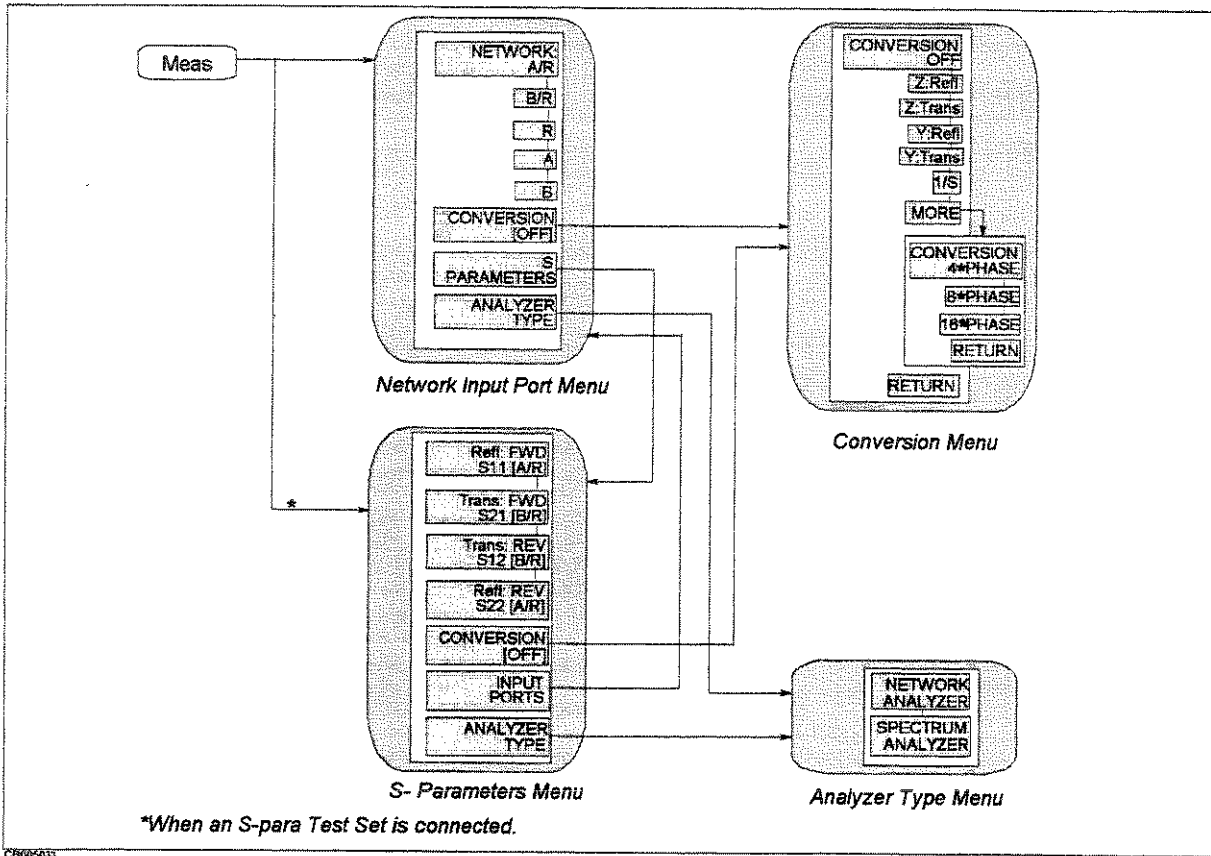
Meas

NETWORK: A/R

B/R

R

A

B

CONVERSION [OFF]

S PARAMETERS

ANALYZER TYPE

*Network Input Port Menu*

CONVERSION OFF

Z:Refl

Z:Trans

Y:Refl

Y:Trans

1/S

MORE

CONVERSION 4*PHASE

8*PHASE

16*PHASE

RETURN

RETURN

*Conversion Menu*

*

Refl: FWD S11 [A/R]

Trans: FWD S21 [B/R]

Trans: REV S12 [B/R]

Refl: REV S22 [A/R]

CONVERSION [OFF]

INPUT PORTS

ANALYZER TYPE

*S- Parameters Menu*

NETWORK ANALYZER

SPECTRUM ANALYZER

*Analyzer Type Menu*

*\*When an S-para Test Set is connected.*

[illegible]